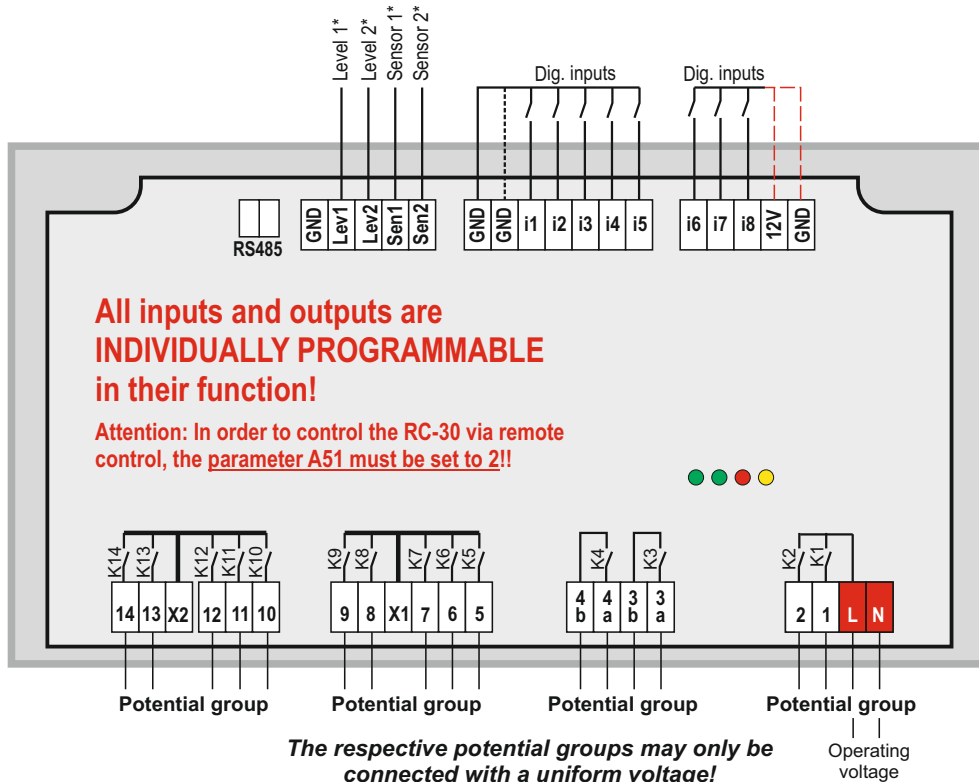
Level 1*
Level 2*
Sensor 1*
Sensor 2*

Dig. inputs

Dig. inputs

RS485

| GND | Lev1 | Lev2 | Sen1 | Sen2 |
|---|---|---|---|---|

| GND | GND | i1 | i2 | i3 | i4 | i5 |
|---|---|---|---|---|---|---|

| i6 | i7 | i8 | 12V | GND |
|---|---|---|---|---|

All inputs and outputs are INDIVIDUALLY PROGRAMMABLE in their function!

Attention: In order to control the RC-30 via remote control, the parameter A51 must be set to 2!!

K14 K13 K12 K11 K10

| 14 | 13 | X2 | 12 | 11 | 10 |
|---|---|---|---|---|---|

K9 K8 K7 K6 K5

| 9 | 8 | X1 | 7 | 6 | 5 |
|---|---|---|---|---|---|

K4 K3

| 4 b | 4 a | 3 b | 3 a |
|---|---|---|---|

K2 K1

| 2 | 1 | L | N |
|---|---|---|---|

Potential group

Potential group

Potential group

Potential group

The respective potential groups may only be connected with a uniform voltage!

Operating voltage